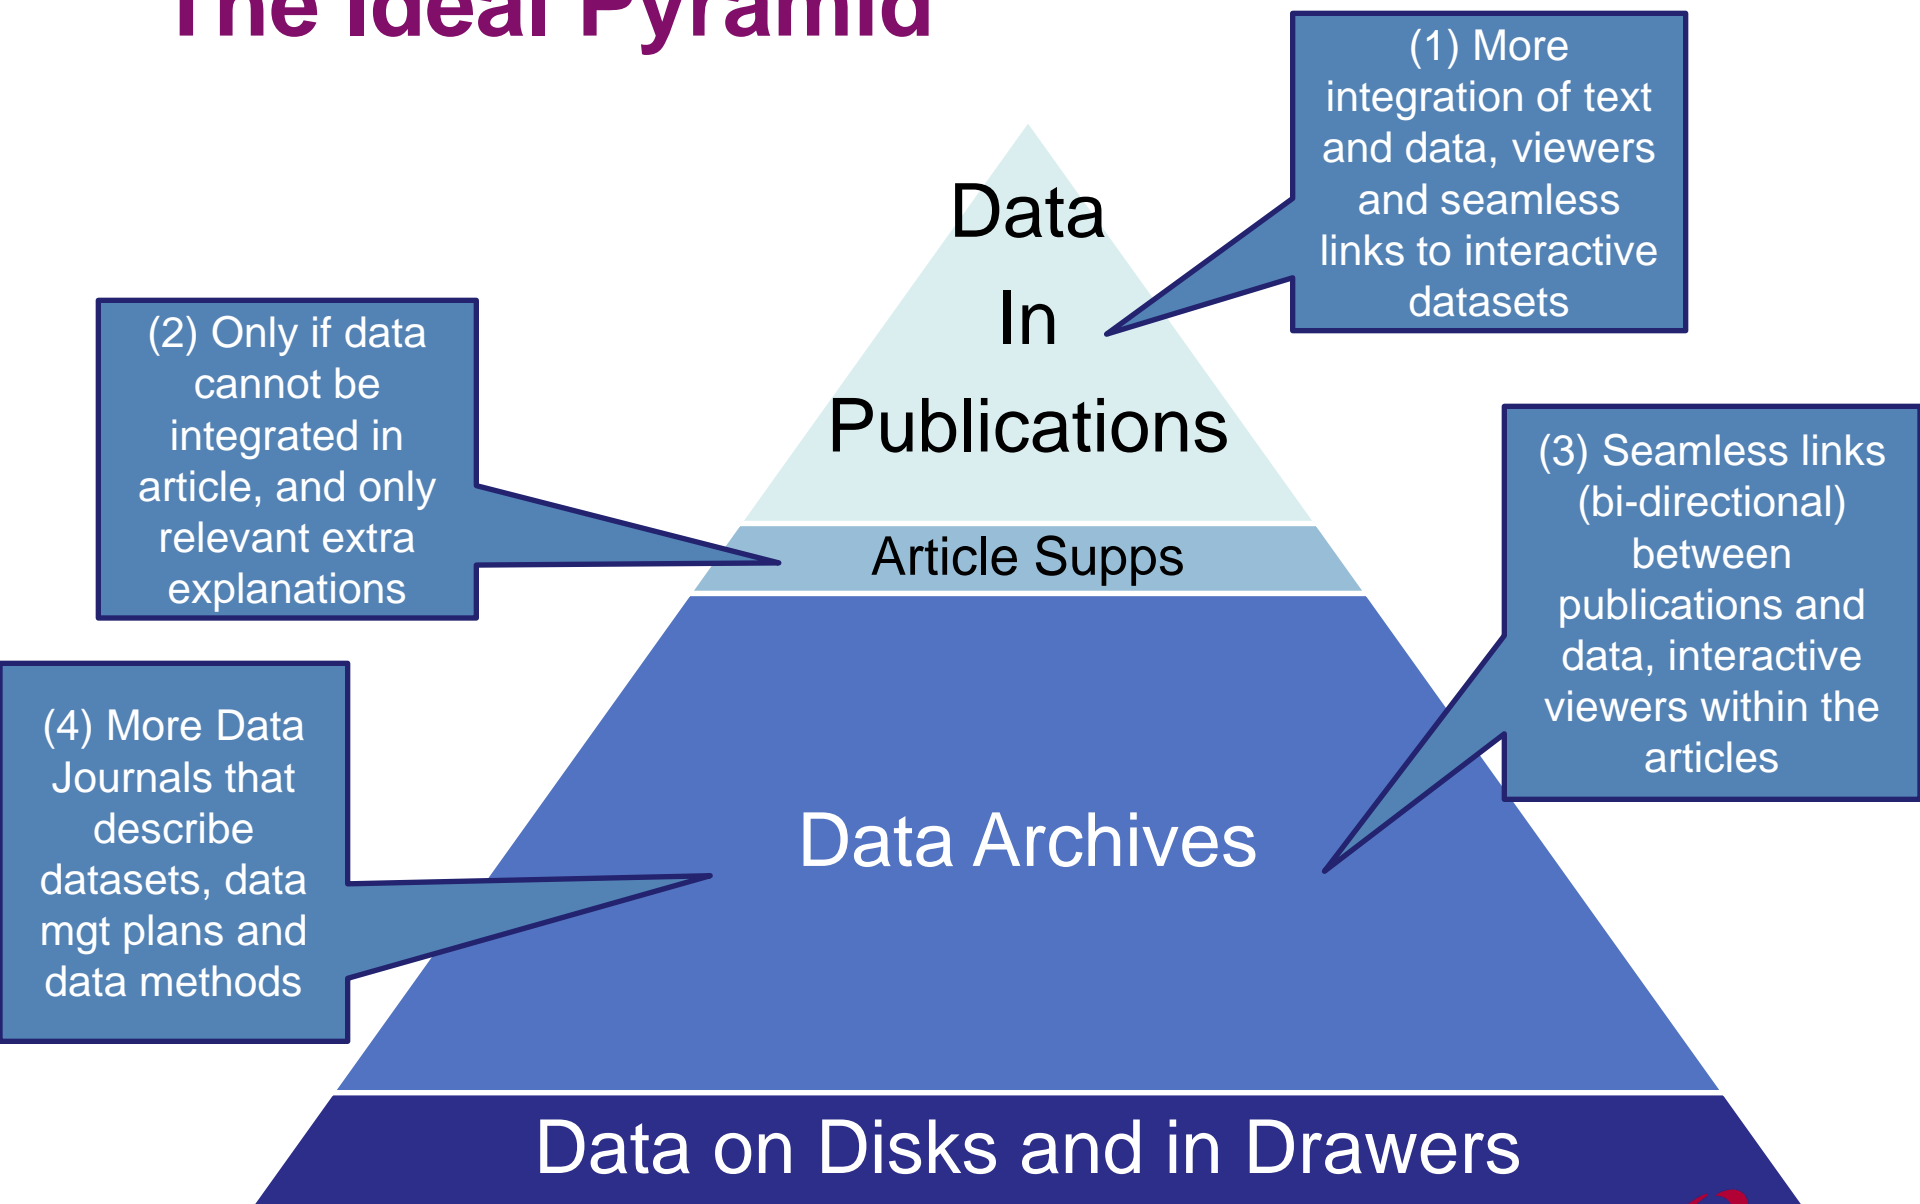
The Ideal Pyramid

(1) More integration of text and data, viewers and seamless links to interactive datasets

Data In Publications

(2) Only if data cannot be integrated in article, and only relevant extra explanations

Article Supps

(3) Seamless links (bi-directional) between publications and data, interactive viewers within the articles

(4) More Data Journals that describe datasets, data mgt plans and data methods

Data Archives

Data on Disks and in Drawers